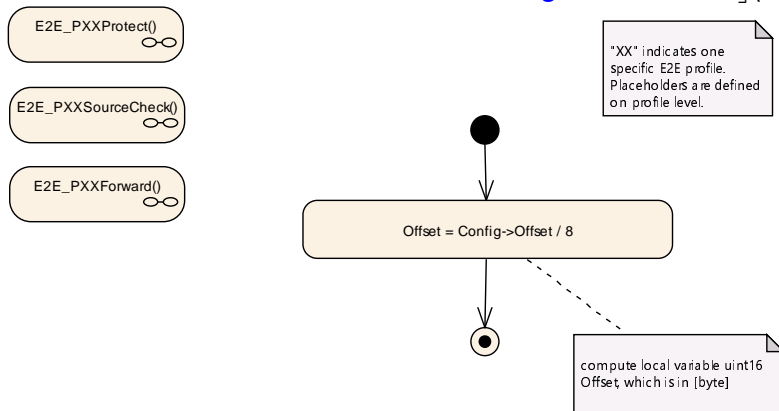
E2E_PXXProtect()

E2E_PXXSourceCheck()

E2E_PXXForward()

"XX" indicates one specific E2E profile. Placeholders are defined on profile level.

Offset = Config->Offset / 8

compute local variable uint16 Offset, which is in [byte]